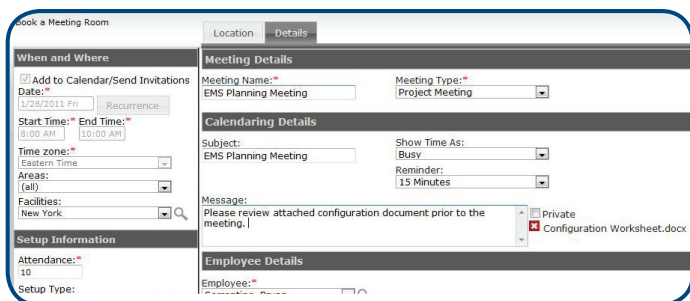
Book a Meeting Room

Location Details

When and Where

Add to Calendar/Send Invitations

Date:*

1/26/2011 Fri

Recurrence

Start Time:* End Time:*

8:00 AM 10:00 AM

Time zone:*

Eastern Time

Areas:

(all)

Facilities:

New York

Setup Information

Attendance:*

10

Setup Type:

Meeting Details

Meeting Name:*

EMS Planning Meeting

Meeting Type:*

Project Meeting

Calendaring Details

Subject:

EMS Planning Meeting

Show Time As:

Busy

Reminder:

15 Minutes

Message:

Please review attached configuration document prior to the meeting.

Private

Configuration Worksheet.docx

Employee Details

Employee:*

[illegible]